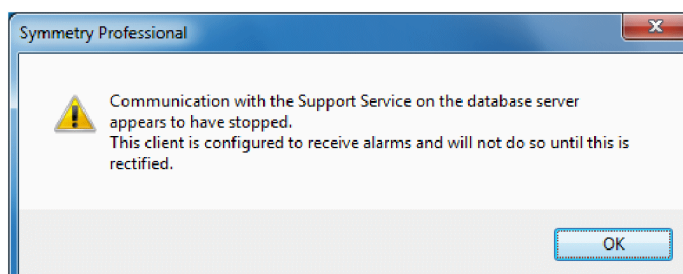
Symmetry Professional

Communication with the Support Service on the database server appears to have stopped.
This client is configured to receive alarms and will not do so until this is rectified.

OK